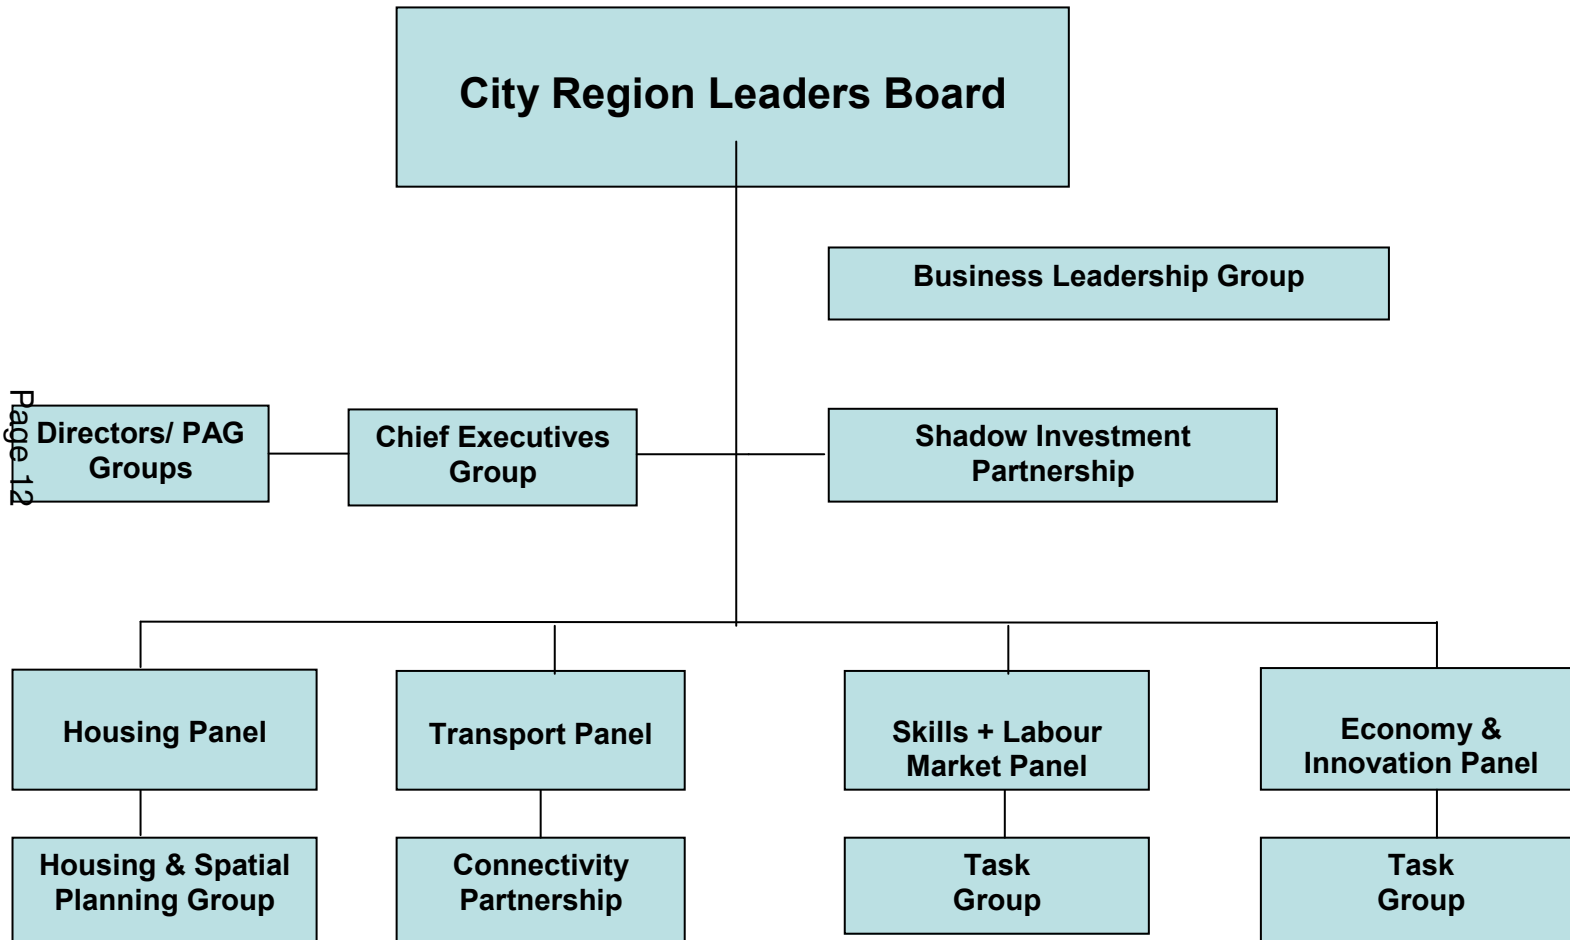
City Region Leaders Board

Business Leadership Group

Page 12

Directors/ PAG Groups

Chief Executives Group

Shadow Investment Partnership

Housing Panel

Transport Panel

Skills + Labour Market Panel

Economy & Innovation Panel

Housing & Spatial Planning Group

Connectivity Partnership

Task Group

Task Group